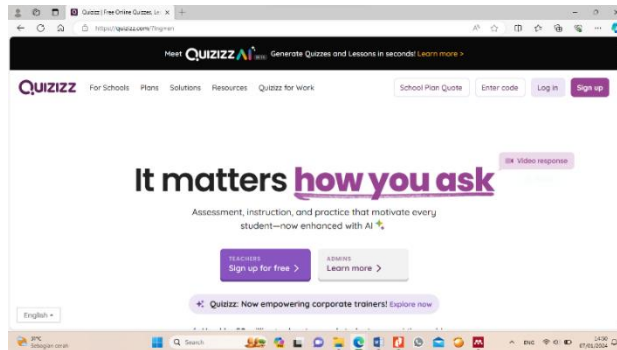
Quizizz | Free Online Quizzes, Le ×

https://quizizz.com/?lng=en

Meet QUIZIZZ AI Generate Quizzes and Lessons in seconds! Learn more >

QUIZIZZ For Schools Plans Solutions Resources Quizizz for Work School Plan Quote Enter code Log in Sign up

Video response

It matters how you ask

Assessment, instruction, and practice that motivate every student—now enhanced with AI

TEACHERS
Sign up for free >

ADMINS
Learn more >

Quizizz: Now empowering corporate trainers! Explore now

English

31°C
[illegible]

Search

14:50
07/01/2024